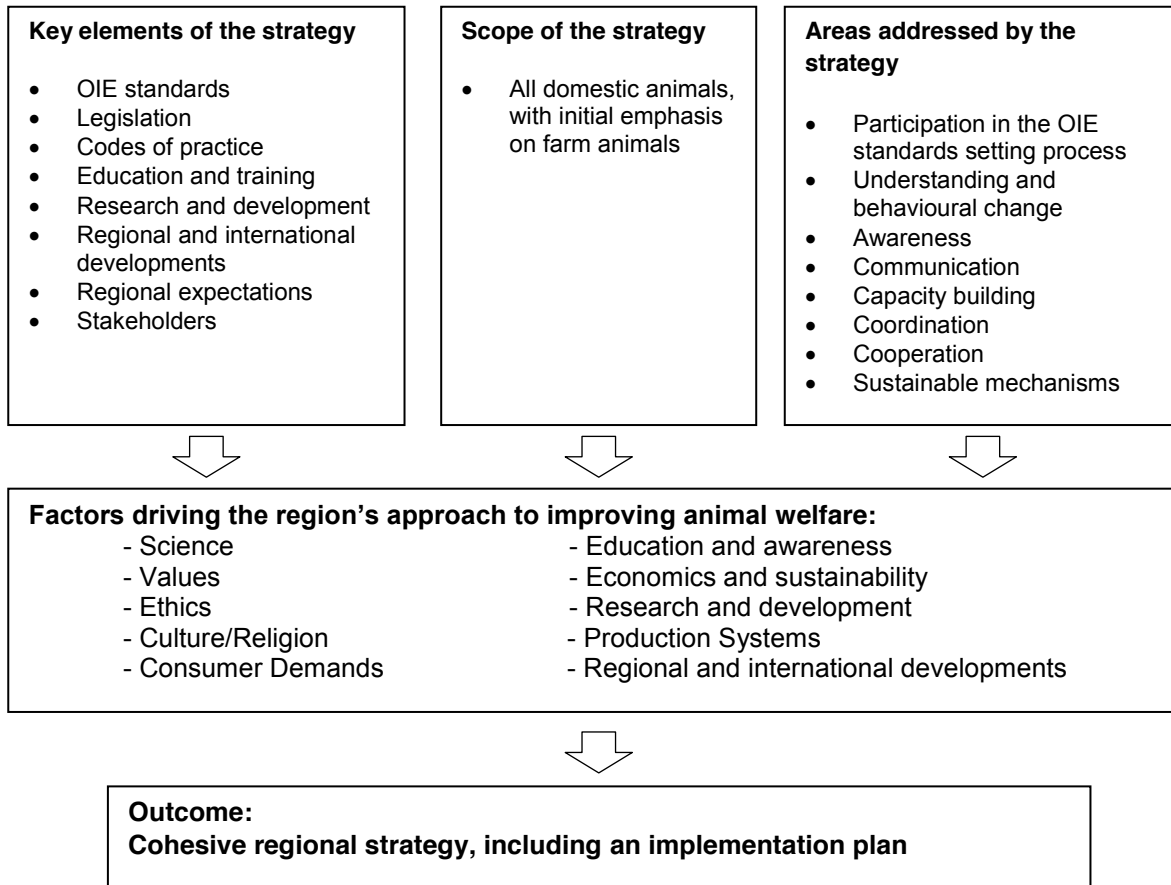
**Key elements of the strategy**

- OIE standards
- Legislation
- Codes of practice
- Education and training
- Research and development
- Regional and international developments
- Regional expectations
- Stakeholders

**Scope of the strategy**

- All domestic animals, with initial emphasis on farm animals

**Areas addressed by the strategy**

- Participation in the OIE standards setting process
- Understanding and behavioural change
- Awareness
- Communication
- Capacity building
- Coordination
- Cooperation
- Sustainable mechanisms

**Factors driving the region's approach to improving animal welfare:**

- Science
- Values
- Ethics
- Culture/Religion
- Consumer Demands

- Education and awareness
- Economics and sustainability
- Research and development
- Production Systems
- Regional and international developments

**Outcome:**
**Cohesive regional strategy, including an implementation plan**